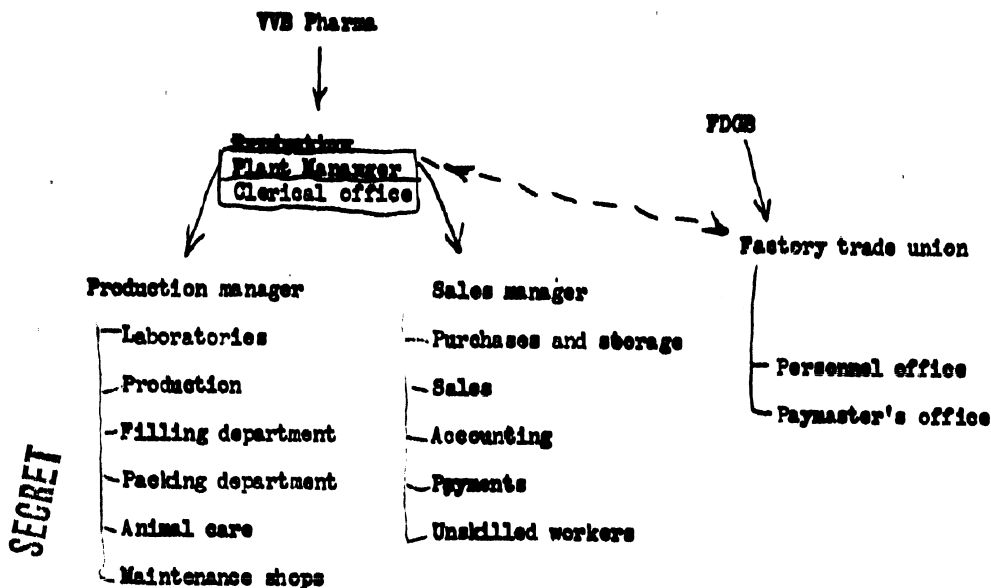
VVB Pharma

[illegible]
Plant Manager
Clerical office

FDGB

Factory trade union

Production manager

Laboratories

Production

Filling department

Packing department

Animal care

Maintenance shops

Sales manager

Purchases and storage

Sales

Accounting

Payments

Unskilled workers

Personnel office

Paymaster's office

SECRET